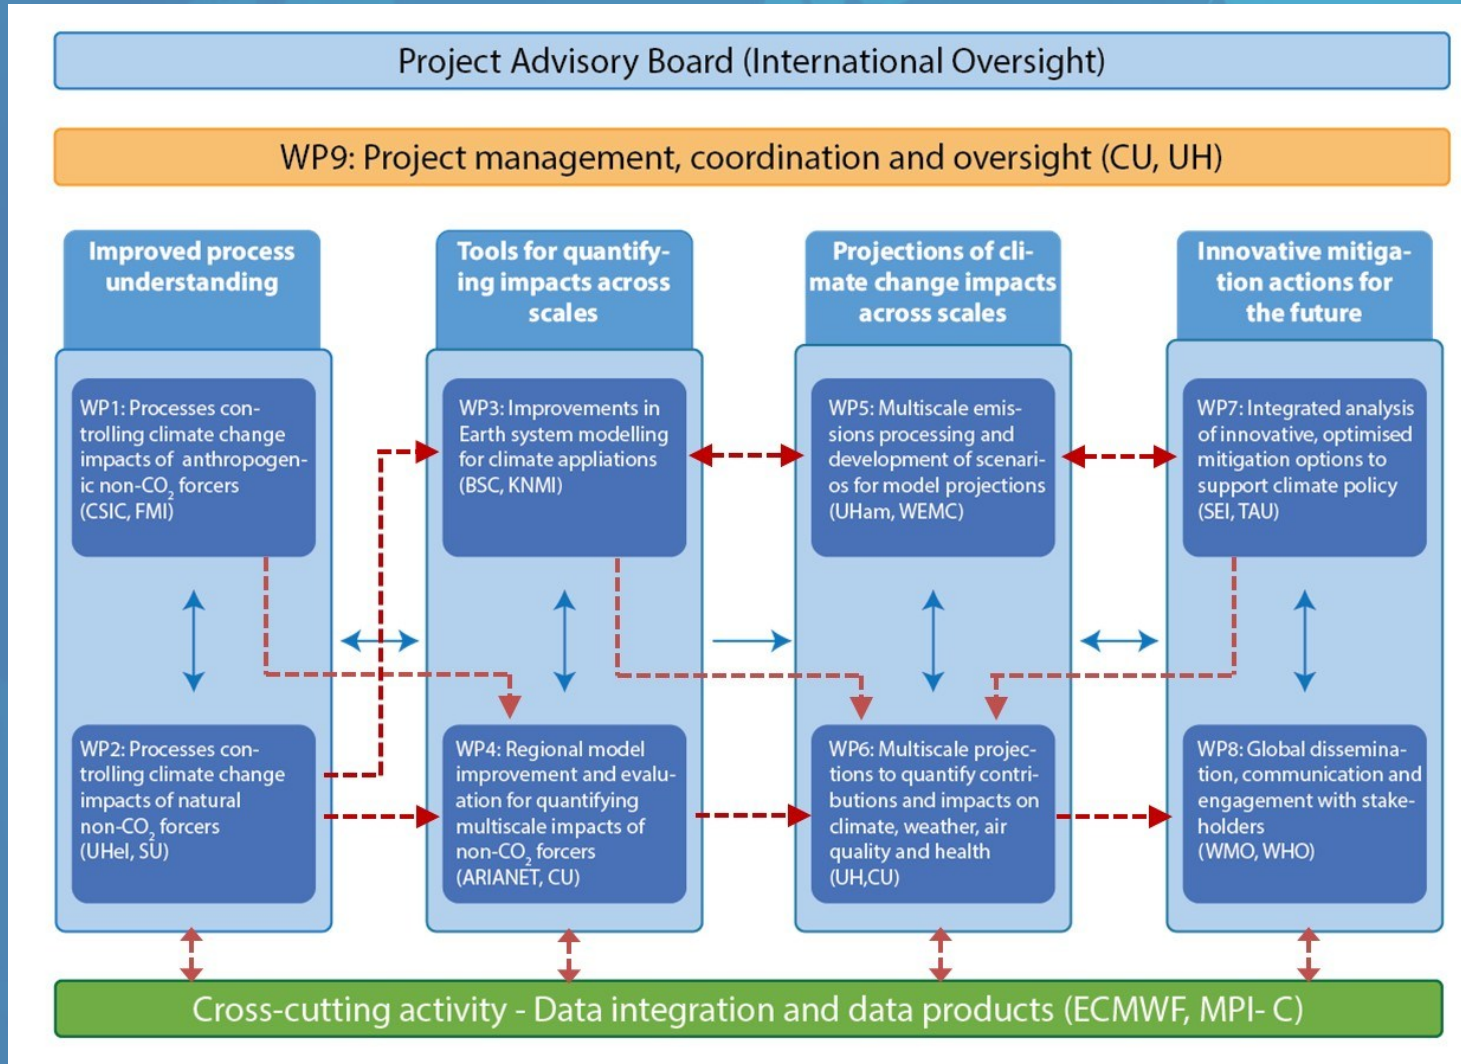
Project Advisory Board (International Oversight)

WP9: Project management, coordination and oversight (CU, UH)

Improved process understanding

Tools for quantifying impacts across scales

Projections of climate change impacts across scales

Innovative mitigation actions for the future

WP1: Processes controlling climate change impacts of anthropogenic non-$CO_2$ forcers (CSIC, FMI)

WP3: Improvements in Earth system modelling for climate appliations (BSC, KNMI)

WP5: Multiscale emissions processing and development of scenarios for model projections (UHam, WEMC)

WP7: Integrated analysis of innovative, optimised mitigation options to support climate policy (SEI, TAU)

WP2: Processes controlling climate change impacts of natural non-$CO_2$ forcers (UHel, SU)

WP4: Regional model improvement and evaluation for quantifying multiscale impacts of non-$CO_2$ forcers (ARIANET, CU)

WP6: Multiscale projections to quantify contributions and impacts on climate, weather, air quality and health (UH,CU)

WP8: Global dissemination, communication and engagement with stakeholders (WMO, WHO)

Cross-cutting activity - Data integration and data products (ECMWF, MPI- C)